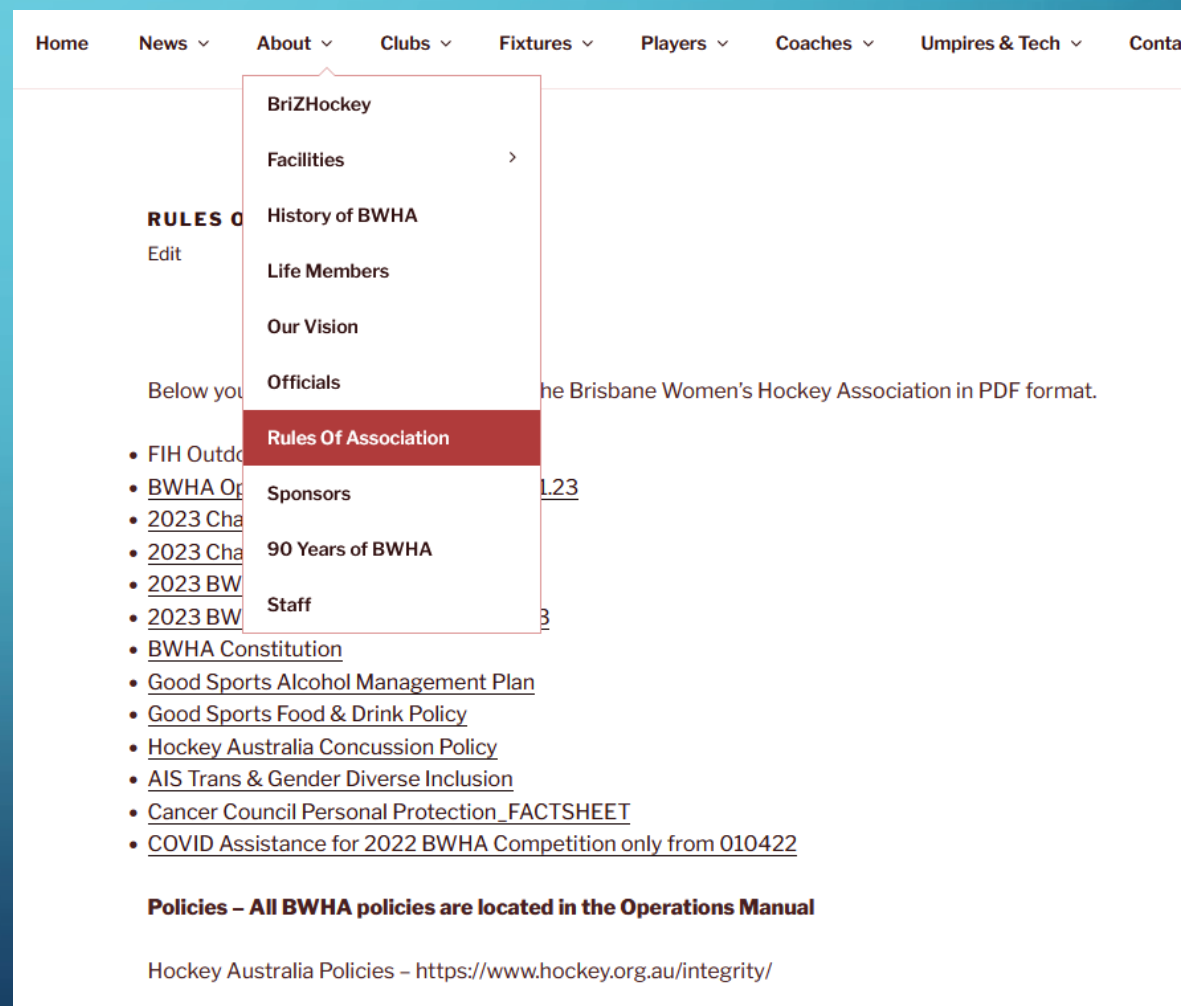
Home News About Clubs Fixtures Players Coaches Umpires & Tech Conta

BriZHockey
Facilities
History of BWHA
Life Members
Our Vision
Officials
Rules Of Association
Sponsors
90 Years of BWHA
Staff

RULES O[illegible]
Edit

Below you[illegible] he Brisbane Women's Hockey Association in PDF format.

- FIH Outdo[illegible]
- BWHA Op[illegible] 1.23
- 2023 Cha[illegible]
- 2023 Cha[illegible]
- 2023 BW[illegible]
- 2023 BW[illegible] 3
- BWHA Constitution
- Good Sports Alcohol Management Plan
- Good Sports Food & Drink Policy
- Hockey Australia Concussion Policy
- AIS Trans & Gender Diverse Inclusion
- Cancer Council Personal Protection_FACTSHEET
- COVID Assistance for 2022 BWHA Competition only from 010422

**Policies – All BWHA policies are located in the Operations Manual**

Hockey Australia Policies – https://www.hockey.org.au/integrity/